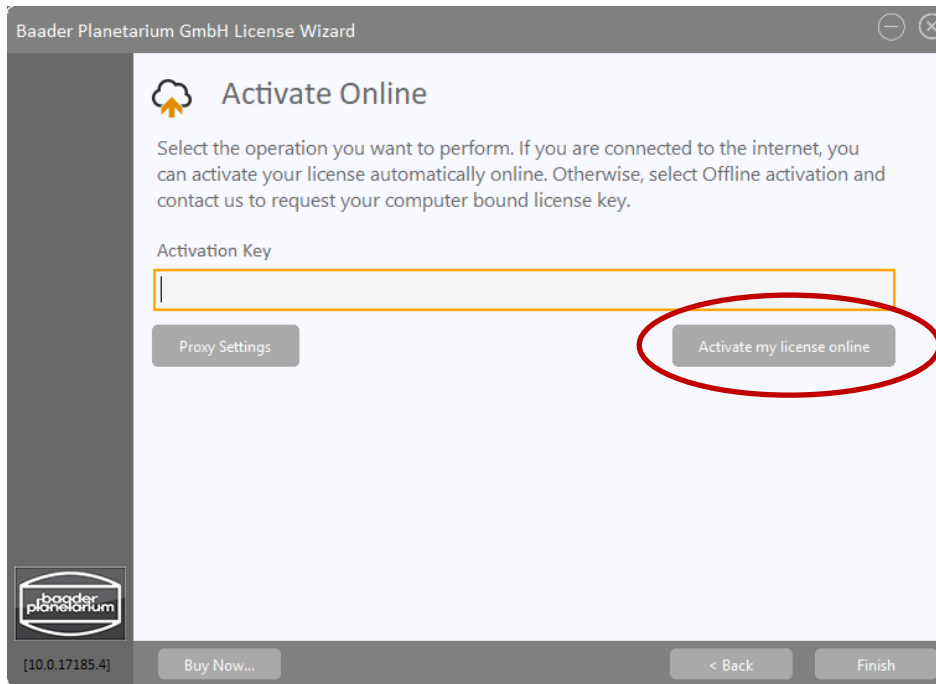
Baader Planetarium GmbH License Wizard

Activate Online

Select the operation you want to perform. If you are connected to the internet, you can activate your license automatically online. Otherwise, select Offline activation and contact us to request your computer bound license key.

Activation Key

Proxy Settings

Activate my license online

baader planetarium

[10.0.17185.4]

Buy Now...

< Back

Finish